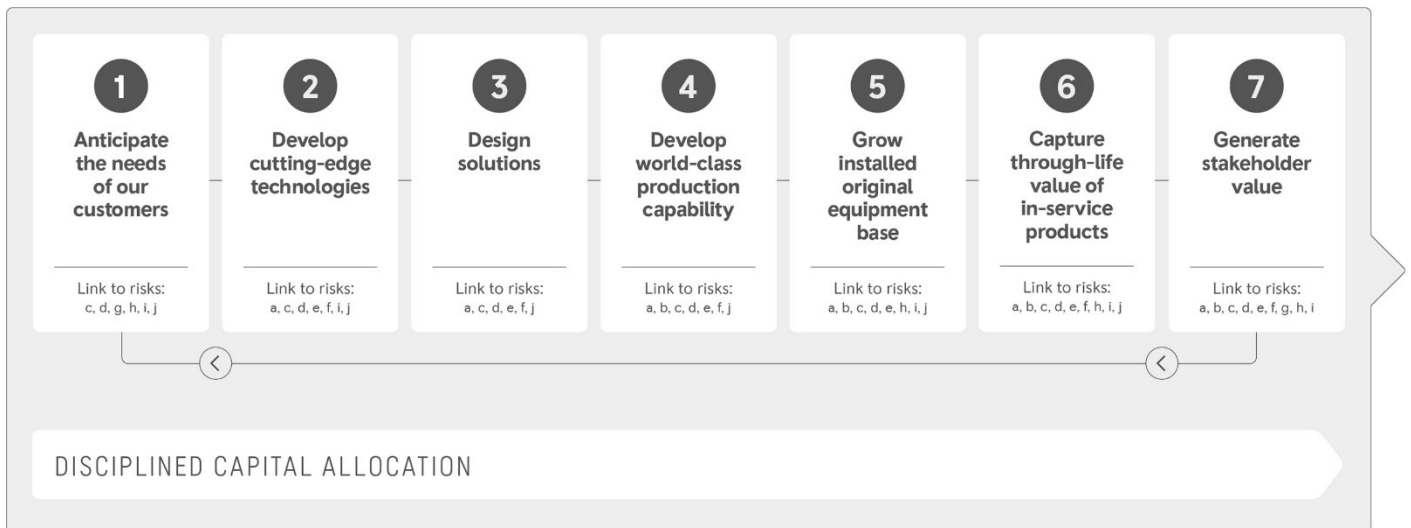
1
Anticipate the needs of our customers
Link to risks:
c, d, g, h, i, j

2
Develop cutting-edge technologies
Link to risks:
a, c, d, e, f, i, j

3
Design solutions
Link to risks:
a, c, d, e, f, j

4
Develop world-class production capability
Link to risks:
a, b, c, d, e, f, j

5
Grow installed original equipment base
Link to risks:
a, b, c, d, e, h, i, j

6
Capture through-life value of in-service products
Link to risks:
a, b, c, d, e, f, h, i, j

7
Generate stakeholder value
Link to risks:
a, b, c, d, e, f, g, h, i

DISCIPLINED CAPITAL ALLOCATION